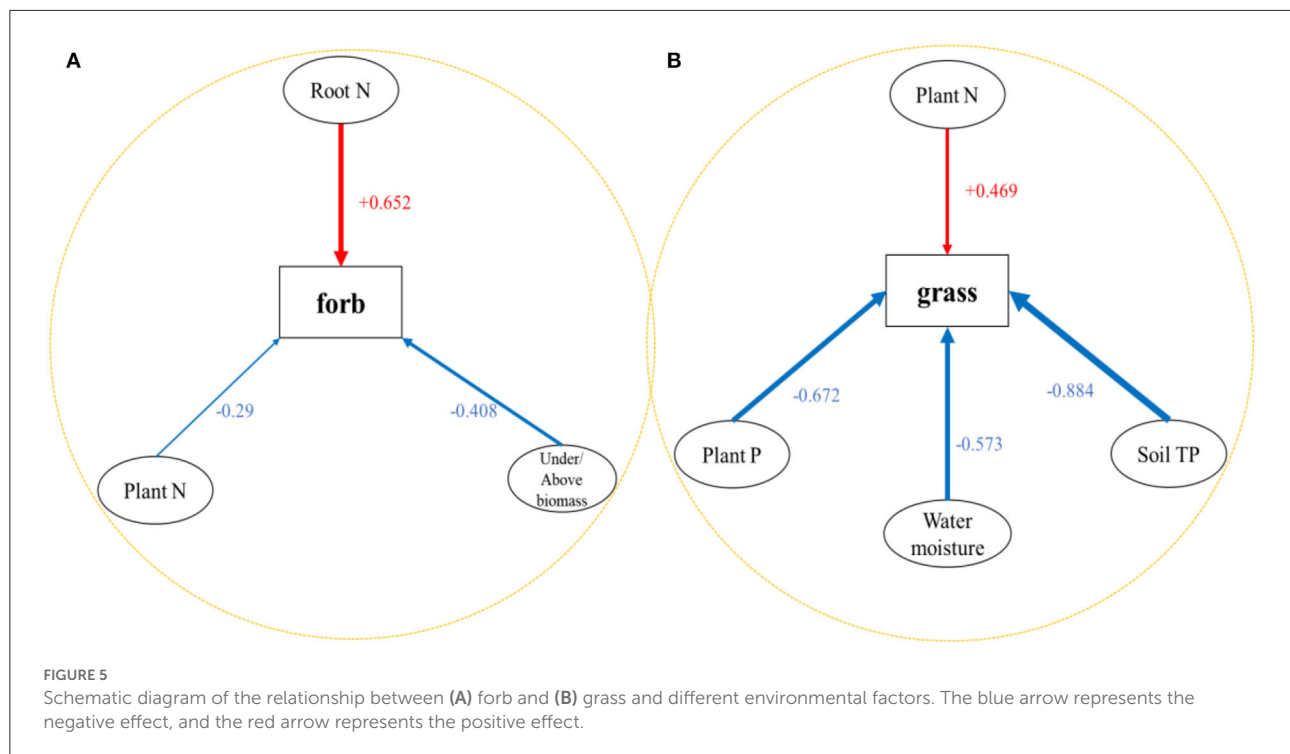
A

Root N

+0.652

forb

-0.29

-0.408

Plant N

Under/ Above biomass

B

Plant N

+0.469

grass

-0.672

-0.884

-0.573

Plant P

Soil TP

Water moisture

FIGURE 5

Schematic diagram of the relationship between **(A)** forb and **(B)** grass and different environmental factors. The blue arrow represents the negative effect, and the red arrow represents the positive effect.